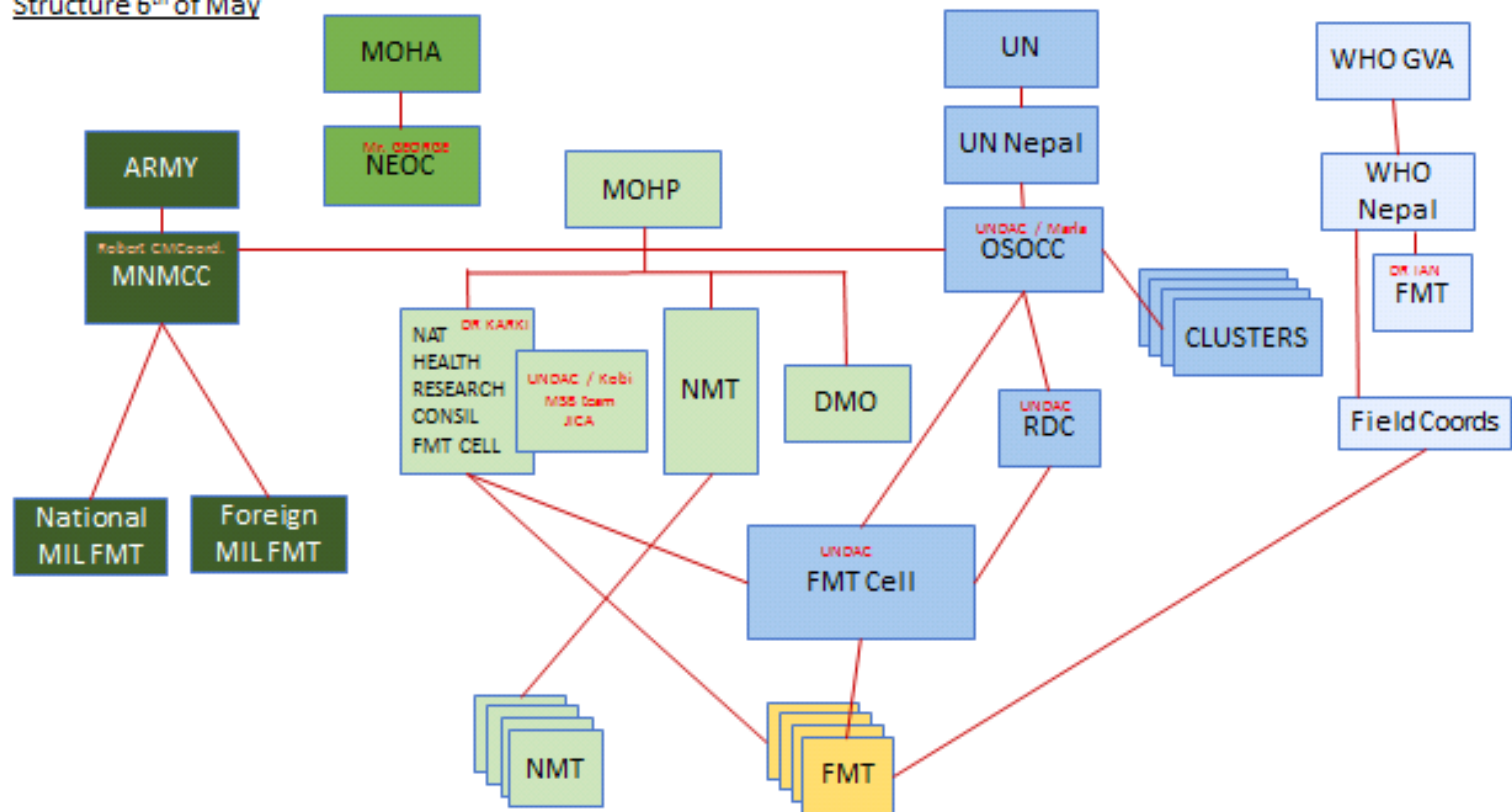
Structure 6$^{th}$ of May

MOHA

Mr. GEORGE
NEOC

ARMY

Robert CMCoord.
MNMCC

National MIL FMT

Foreign MIL FMT

MOHP

NAT HEALTH RESEARCH CONSIL FMT CELL

DR KARKI

UNDAC / Kobi
MSB team
JICA

NMT

DMO

UN

UN Nepal

UNDAC / Maria
OSOCC

CLUSTERS

UNDAC
RDC

UNDAC
FMT Cell

WHO GVA

WHO Nepal

DR IAN
FMT

Field Coords

NMT

FMT